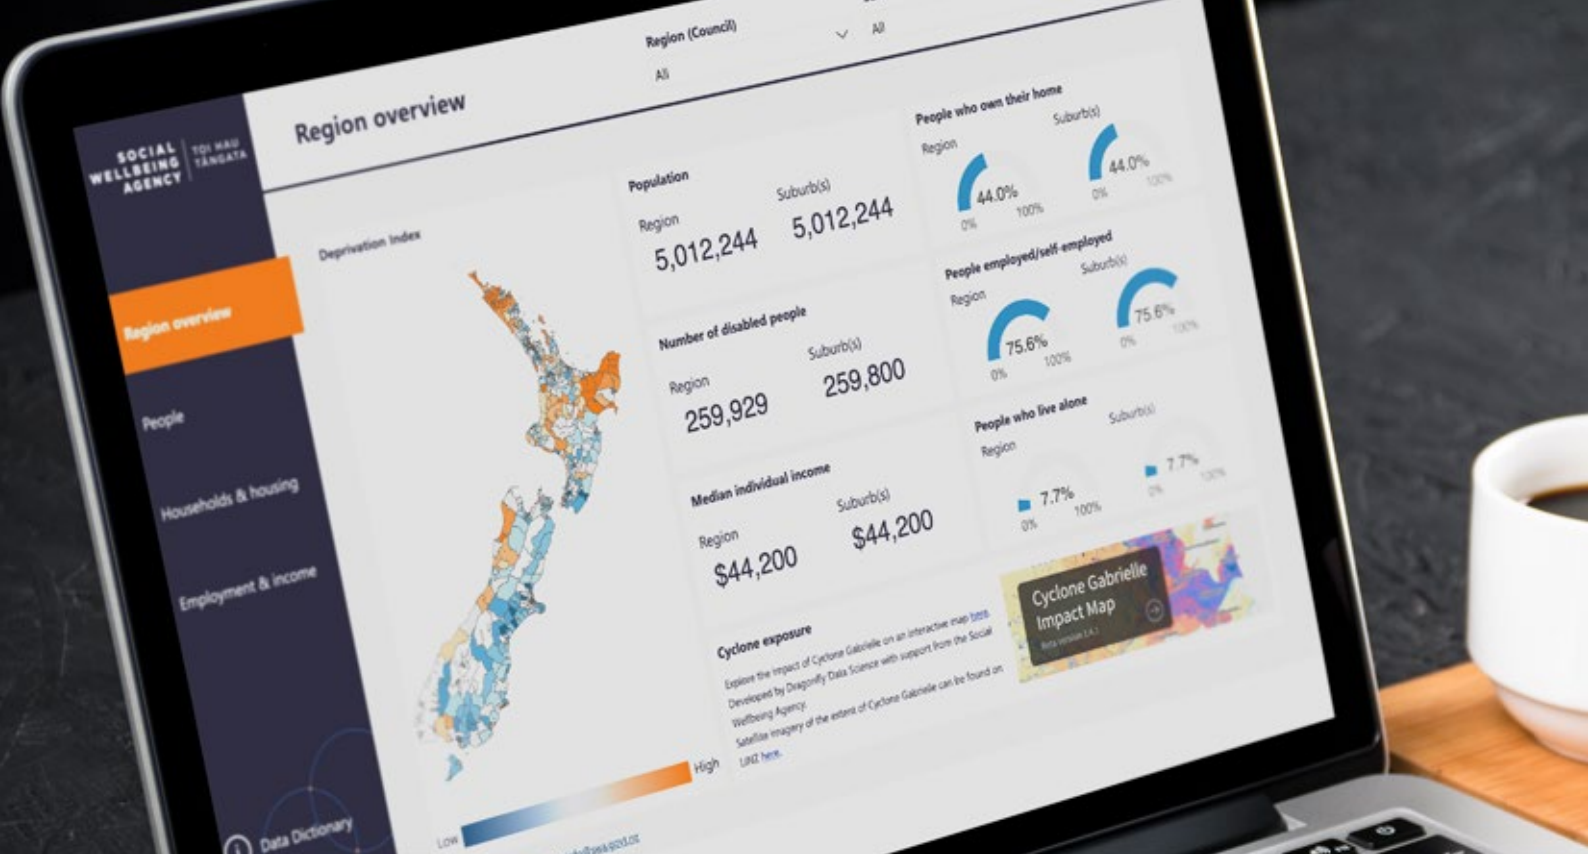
SOCIAL WELLBEING AGENCY
TOI HAU TĀNGATA

Region overview

People

Households & housing

Employment & income

Data Dictionary

Region overview

Region (Council)
All

All

Deprivation Index

Low

High

Population
Region
5,012,244
Suburb(s)
5,012,244

Number of disabled people
Region
259,929
Suburb(s)
259,800

Median individual income
Region
$44,200
Suburb(s)
$44,200

People who own their home
Region
44.0%
0%
100%
Suburb(s)
44.0%
0%
100%

People employed/self-employed
Region
75.6%
0%
100%
Suburb(s)
75.6%
0%
100%

People who live alone
Region
7.7%
0%
100%
Suburb(s)
7.7%
0%
100%

Cyclone exposure
Explore the impact of Cyclone Gabrielle on an interactive map here. Developed by Dragonfly Data Science with support from the Social Wellbeing Agency.
Satellite imagery of the extent of Cyclone Gabrielle can be found on LINZ here.

Cyclone Gabrielle Impact Map
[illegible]

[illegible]@swa.govt.nz